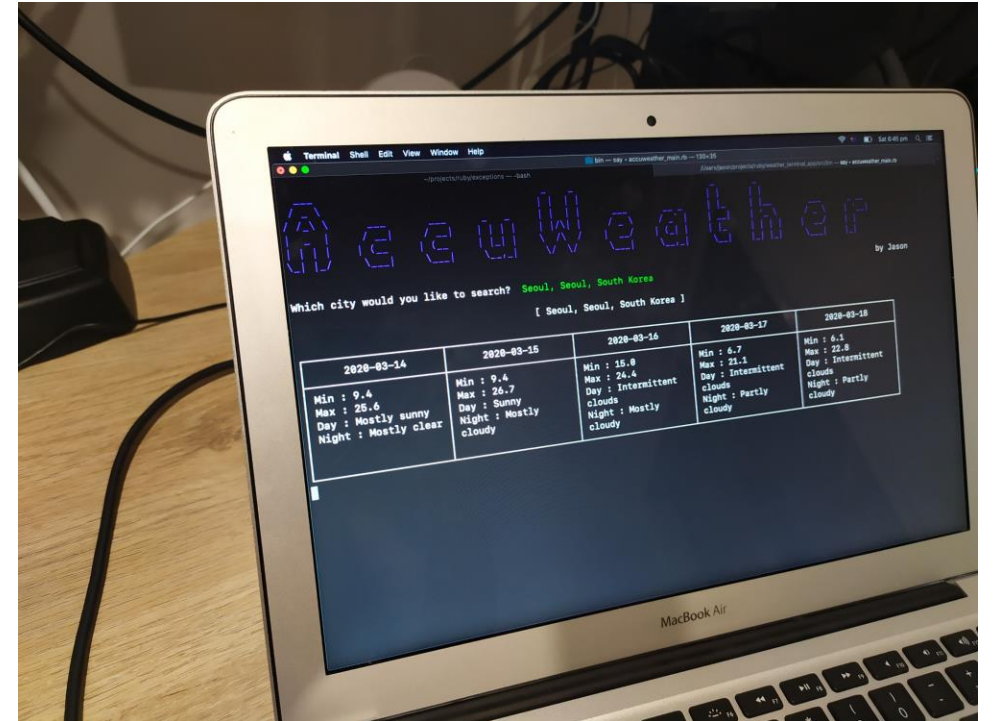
Terminal Shell Edit View Window Help

Sat 8:45 pm

bin — say ◂ accuweather_main.rb — 130×35

~/projects/ruby/exceptions — -bash

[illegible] — say ◂ accuweather_main.rb

AccuWeather

by Jason

Which city would you like to search? Seoul, Seoul, South Korea

[ Seoul, Seoul, South Korea ]

| 2020-03-14 | 2020-03-15 | 2020-03-16 | 2020-03-17 | 2020-03-18 |
|---|---|---|---|---|
| Min : 9.4 Max : 25.6 Day : Mostly sunny Night : Mostly clear | Min : 9.4 Max : 26.7 Day : Sunny Night : Mostly cloudy | Min : 15.0 Max : 24.4 Day : Intermittent clouds Night : Mostly cloudy | Min : 6.7 Max : 21.1 Day : Intermittent clouds Night : Partly cloudy | Min : 6.1 Max : 22.8 Day : Intermittent clouds Night : Partly cloudy |

MacBook Air